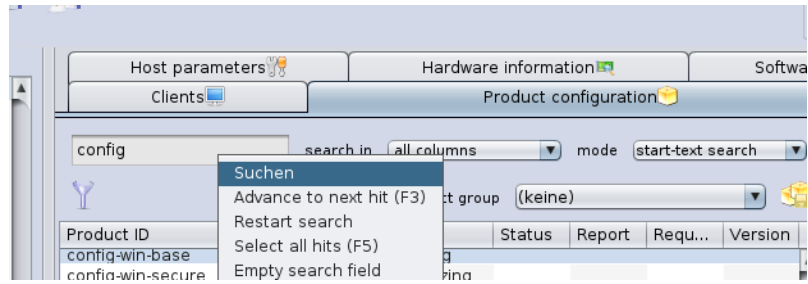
Host parameters
Hardware information
Softwa
Clients
Product configuration

config
search in
all columns
mode
start-text search

Suchen
Advance to next hit (F3)
Restart search
Select all hits (F5)
Empty search field

t group
(keine)

| Product ID | | Status | Report | Requ... | Version |
|---|---|---|---|---|---|
| config-win-base | g | | | | |
| config-win-secure | zing | | | | |